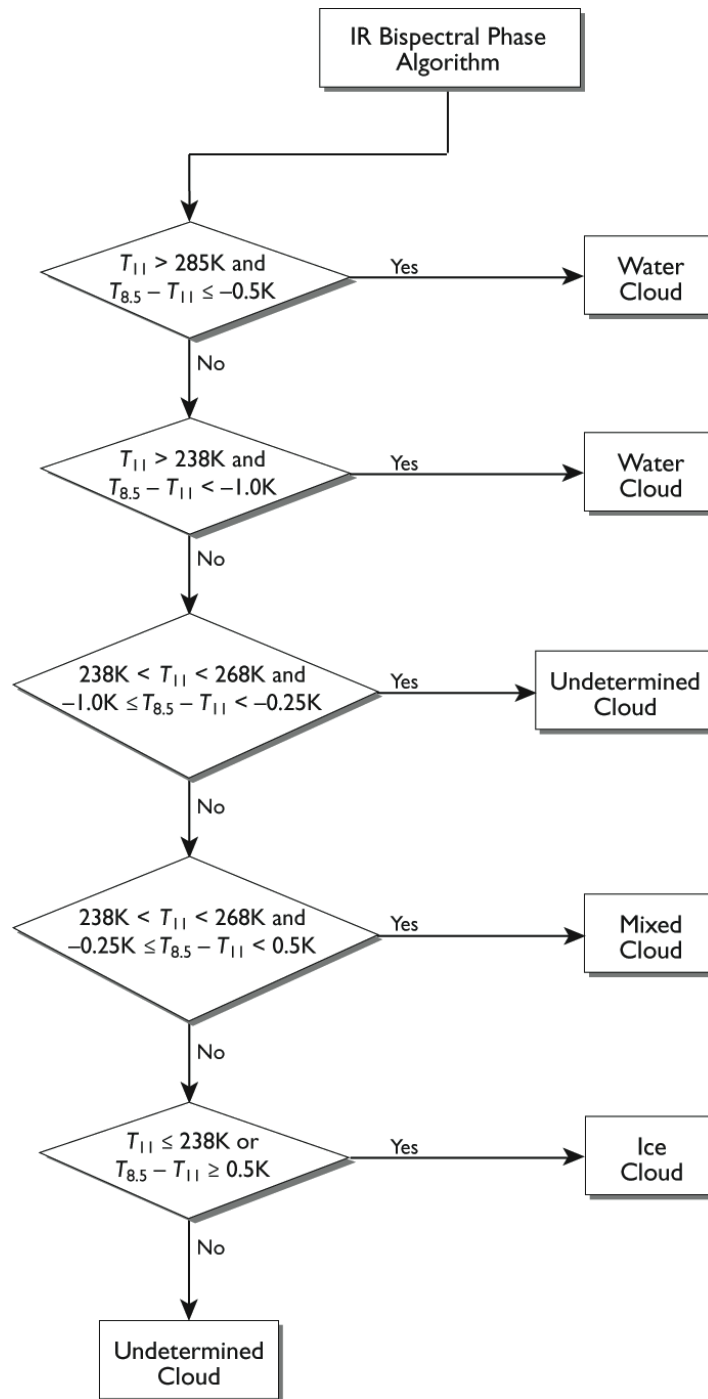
IR Bispectral Phase Algorithm

$T_{11} > 285K$ and $T_{8.5} - T_{11} \leq -0.5K$

Yes

Water Cloud

No

$T_{11} > 238K$ and $T_{8.5} - T_{11} < -1.0K$

Yes

Water Cloud

No

$238K < T_{11} < 268K$ and $-1.0K \leq T_{8.5} - T_{11} < -0.25K$

Yes

Undetermined Cloud

No

$238K < T_{11} < 268K$ and $-0.25K \leq T_{8.5} - T_{11} < 0.5K$

Yes

Mixed Cloud

No

$T_{11} \leq 238K$ or $T_{8.5} - T_{11} \geq 0.5K$

Yes

Ice Cloud

No

Undetermined Cloud